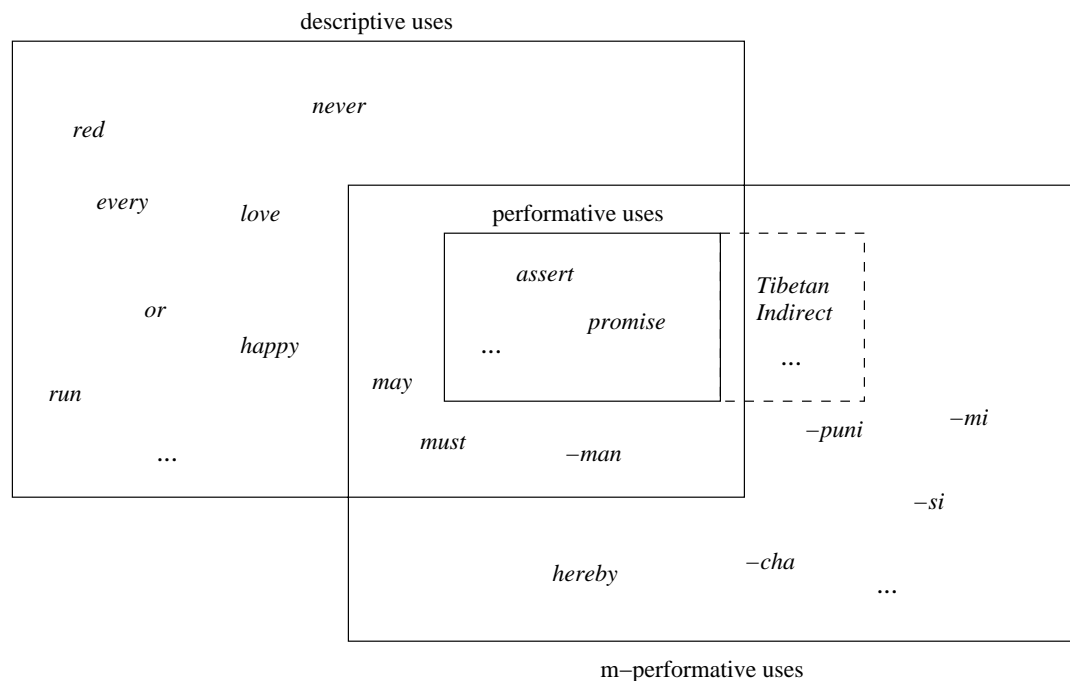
descriptive uses

never

red

every

love

or

happy

run

...

performative uses

assert

promise

...

Tibetan Indirect

...

may

must

−man

−puni

−mi

−si

hereby

−cha

...

m−performative uses